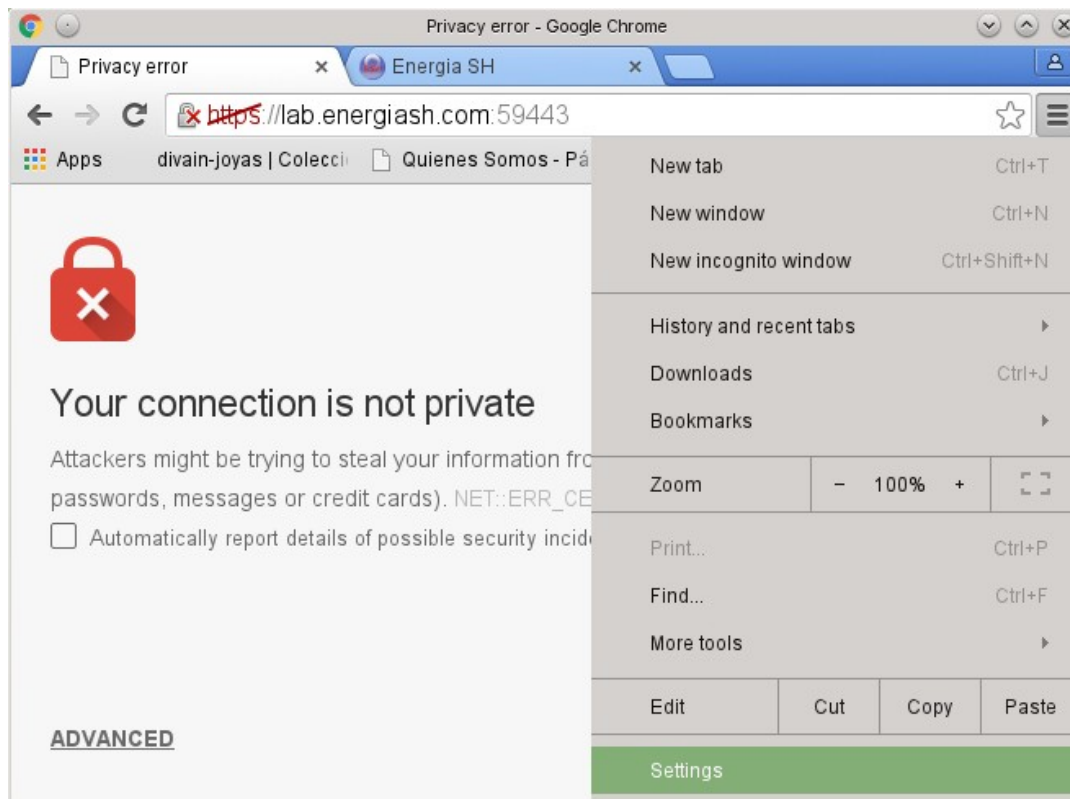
Privacy error - Google Chrome

Privacy error ×

Energia SH ×

https://lab.energiash.com:59443

Apps divain-joyas | Colecci Quienes Somos - Pá

Your connection is not private

Attackers might be trying to steal your information fro passwords, messages or credit cards). NET::ERR_CE

Automatically report details of possible security incid

ADVANCED

New tab Ctrl+T
New window Ctrl+N
New incognito window Ctrl+Shift+N
History and recent tabs
Downloads Ctrl+J
Bookmarks
Zoom – 100% +
Print... Ctrl+P
Find... Ctrl+F
More tools
Edit Cut Copy Paste
Settings